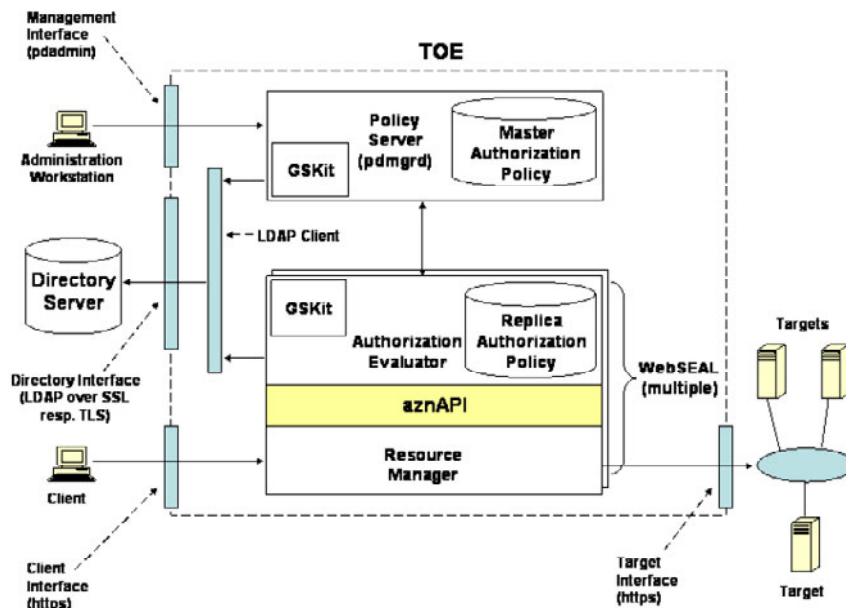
Management Interface (pdadmin)

TOE

Administration Workstation

Policy Server (pdmgrd)

Master Authorization Policy

GSKit

LDAP Client

Directory Server

GSKit

Authorization Evaluator

Replica Authorization Policy

Targets

Directory Interface (LDAP over SSL resp. TLS)

WebSEAL (multiple)

aznAPI

Resource Manager

Client

Client Interface (https)

Target Interface (https)

Target